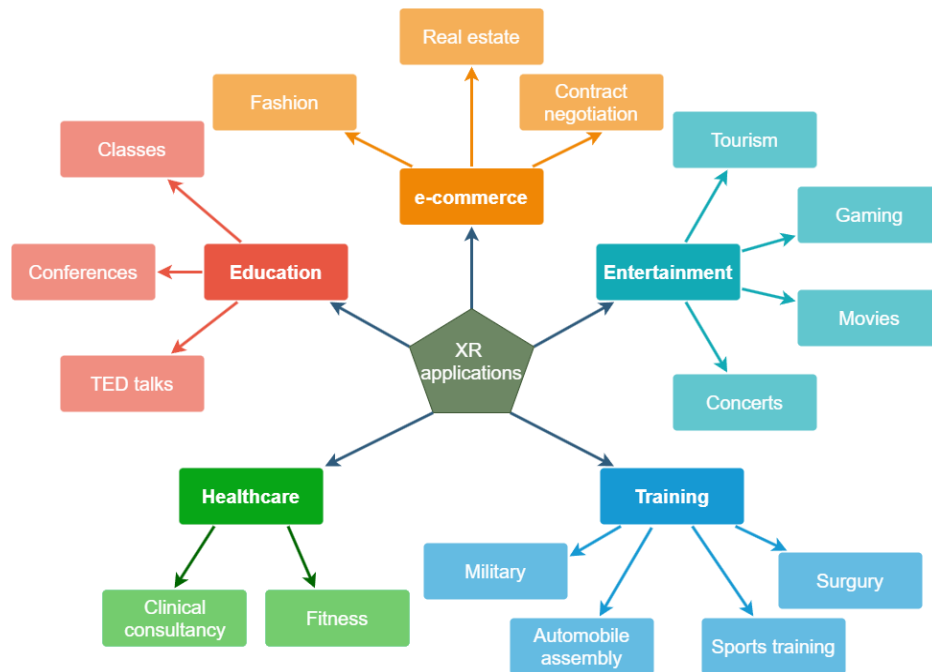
XR applications

e-commerce
Fashion
Real estate
Contract negotiation

Education
Classes
Conferences
TED talks

Entertainment
Tourism
Gaming
Movies
Concerts

Healthcare
Clinical consultancy
Fitness

Training
Military
Automobile assembly
Sports training
Surgury